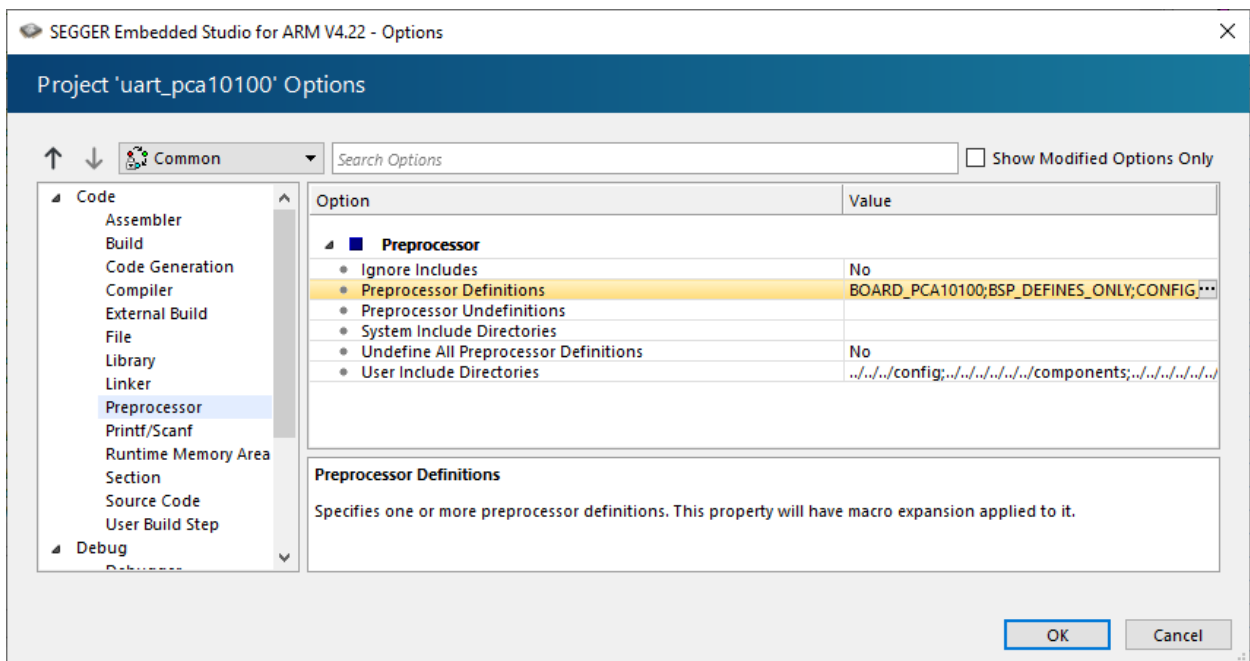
SEGGER Embedded Studio for ARM V4.22 - Options

Project 'uart_pca10100' Options

Common

Search Options

Show Modified Options Only

Code
Assembler
Build
Code Generation
Compiler
External Build
File
Library
Linker
Preprocessor
Printf/Scanf
Runtime Memory Area
Section
Source Code
User Build Step
Debug
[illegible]

| Option | Value |
|---|---|
| Preprocessor | |
| Ignore Includes | No |
| Preprocessor Definitions | BOARD_PCA10100;BSP_DEFINES_ONLY;CONFIG |
| Preprocessor Undefinitions | |
| System Include Directories | |
| Undefine All Preprocessor Definitions | No |
| User Include Directories | ../../../config;../../../../../../components;../../../../../../ |

Preprocessor Definitions

Specifies one or more preprocessor definitions. This property will have macro expansion applied to it.

OK

Cancel